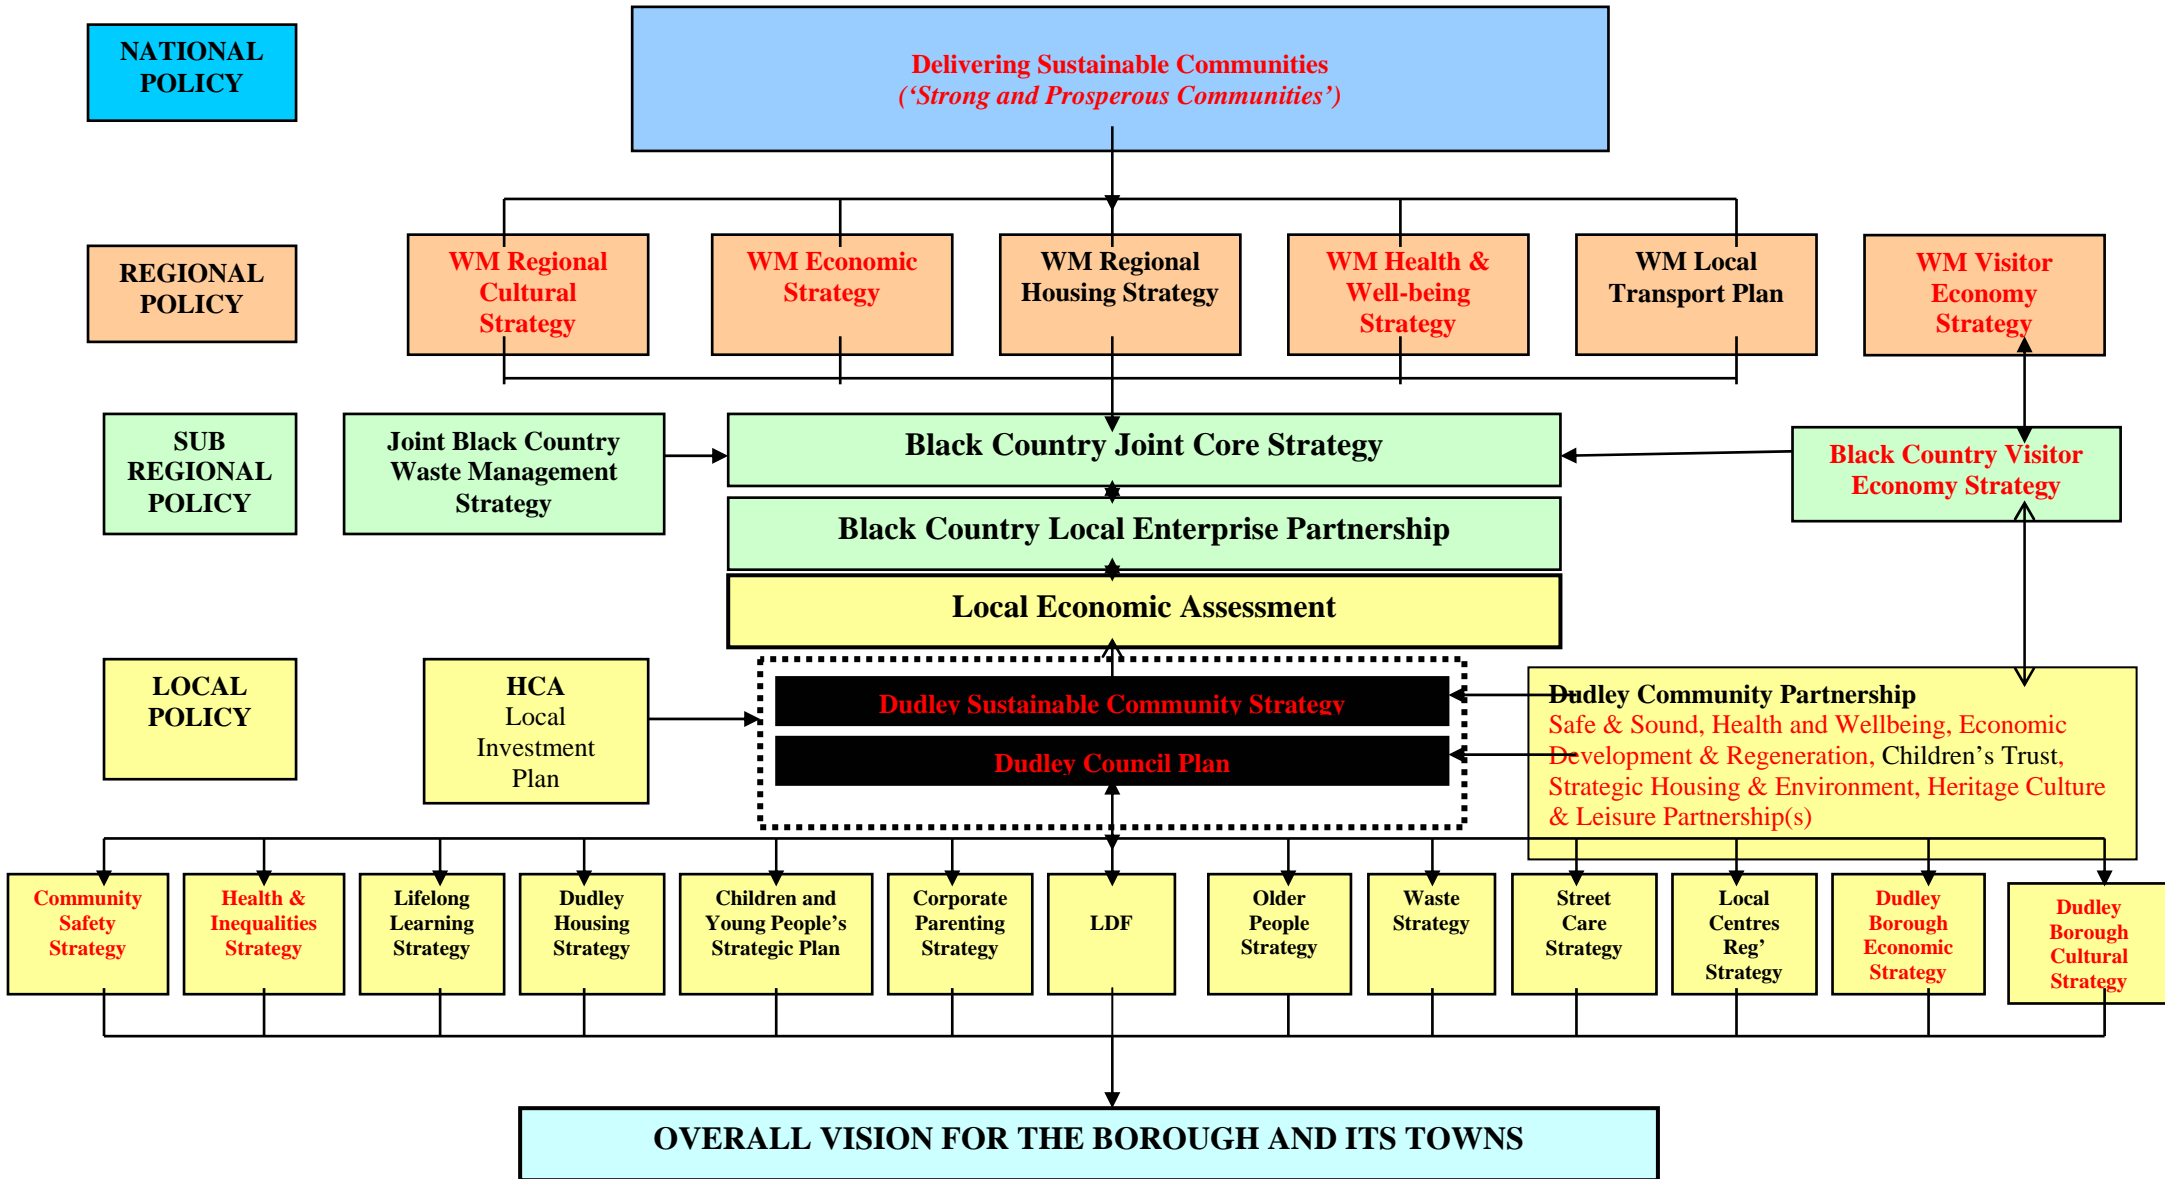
NATIONAL POLICY

Delivering Sustainable Communities
('Strong and Prosperous Communities')

REGIONAL POLICY

WM Regional Cultural Strategy

WM Economic Strategy

WM Regional Housing Strategy

WM Health & Well-being Strategy

WM Local Transport Plan

WM Visitor Economy Strategy

SUB REGIONAL POLICY

Joint Black Country Waste Management Strategy

Black Country Joint Core Strategy

Black Country Visitor Economy Strategy

Black Country Local Enterprise Partnership

Local Economic Assessment

LOCAL POLICY

HCA Local Investment Plan

Dudley Sustainable Community Strategy

Dudley Council Plan

Dudley Community Partnership
Safe & Sound, Health and Wellbeing, Economic Development & Regeneration, Children's Trust, Strategic Housing & Environment, Heritage Culture & Leisure Partnership(s)

Community Safety Strategy

Health & Inequalities Strategy

Lifelong Learning Strategy

Dudley Housing Strategy

Children and Young People's Strategic Plan

Corporate Parenting Strategy

LDF

Older People Strategy

Waste Strategy

Street Care Strategy

Local Centres Reg' Strategy

Dudley Borough Economic Strategy

Dudley Borough Cultural Strategy

OVERALL VISION FOR THE BOROUGH AND ITS TOWNS